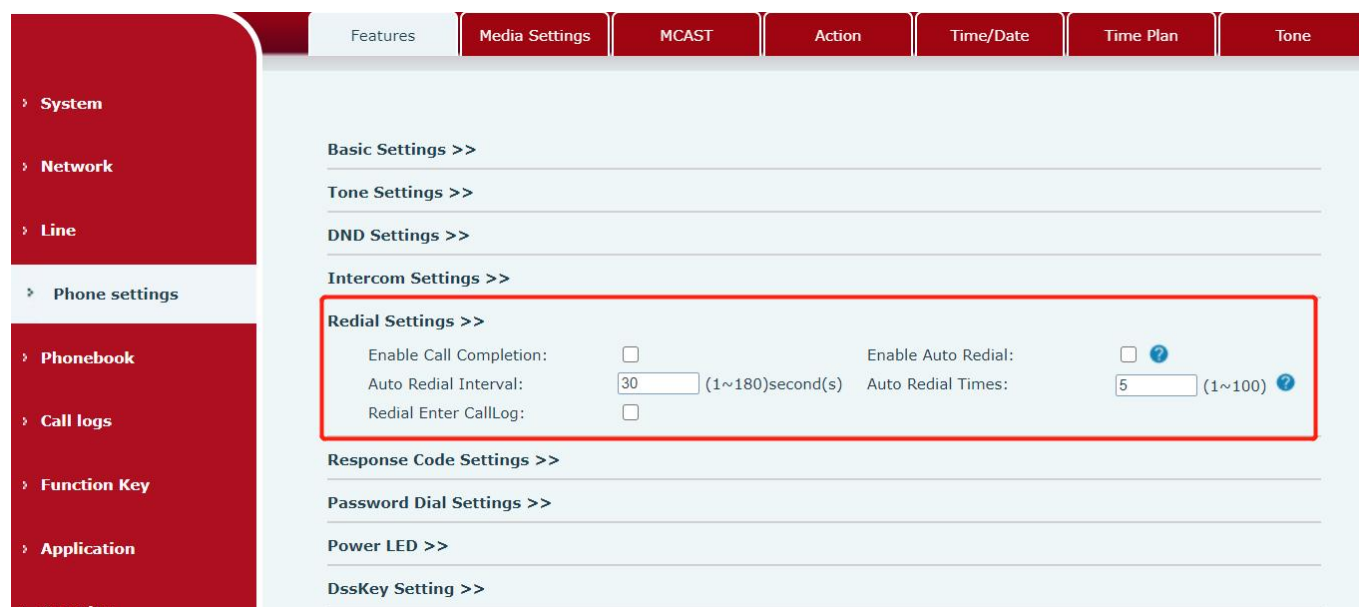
Features | Media Settings | MCAST | Action | Time/Date | Time Plan | Tone

› System
› Network
› Line
› Phone settings
› Phonebook
› Call logs
› Function Key
› Application

Basic Settings >>
Tone Settings >>
DND Settings >>
Intercom Settings >>
Redial Settings >>

Enable Call Completion:
Enable Auto Redial:
Auto Redial Interval: 30 (1~180)second(s)
Auto Redial Times: 5 (1~100)
Redial Enter CallLog:

Response Code Settings >>
Password Dial Settings >>
Power LED >>
DssKey Setting >>